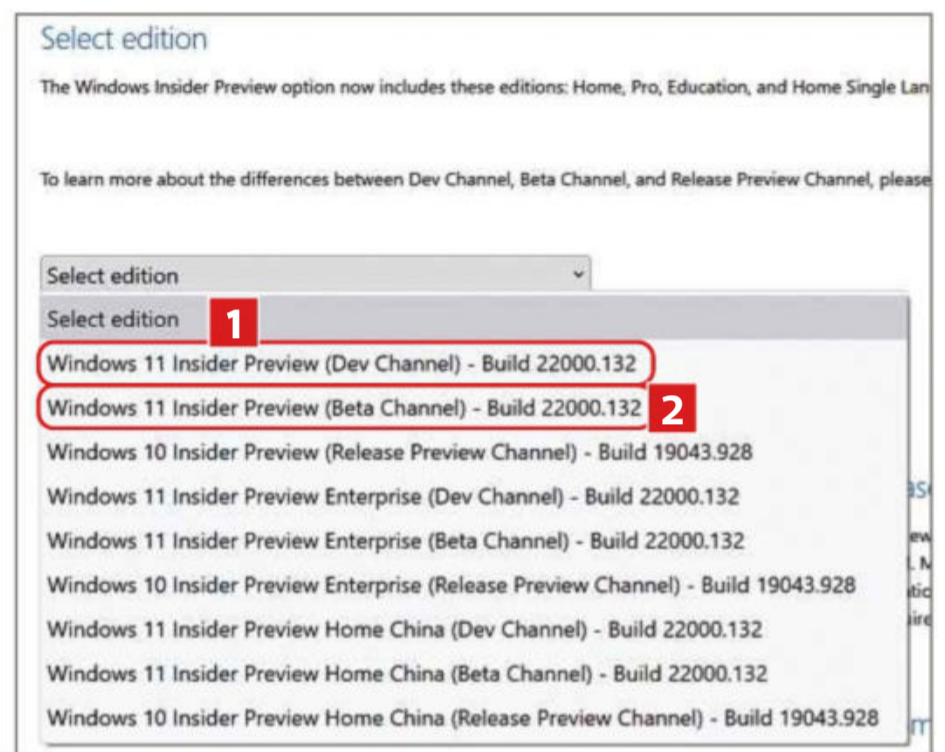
Select edition

The Windows Insider Preview option now includes these editions: Home, Pro, Education, and Home Single Lan

To learn more about the differences between Dev Channel, Beta Channel, and Release Preview Channel, please

Select edition

Select edition

1

Windows 11 Insider Preview (Dev Channel) - Build 22000.132

Windows 11 Insider Preview (Beta Channel) - Build 22000.132

2

Windows 10 Insider Preview (Release Preview Channel) - Build 19043.928

Windows 11 Insider Preview Enterprise (Dev Channel) - Build 22000.132

Windows 11 Insider Preview Enterprise (Beta Channel) - Build 22000.132

Windows 10 Insider Preview Enterprise (Release Preview Channel) - Build 19043.928

Windows 11 Insider Preview Home China (Dev Channel) - Build 22000.132

Windows 11 Insider Preview Home China (Beta Channel) - Build 22000.132

Windows 10 Insider Preview Home China (Release Preview Channel) - Build 19043.928